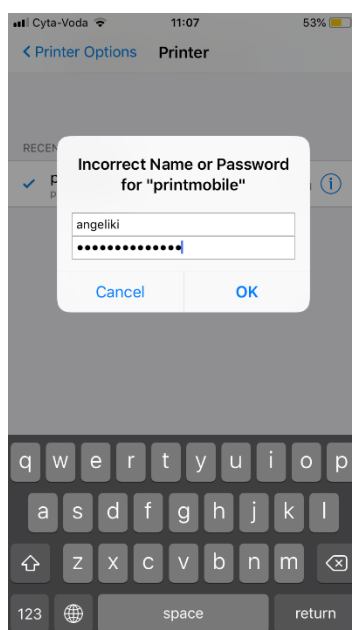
Cyta-Voda 11:07 53%

< Printer Options Printer

RECEN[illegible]

p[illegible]

Incorrect Name or Password for "printmobile"

angeliki

••••••••••••••

Cancel OK

q w e r t y u i o p

a s d f g h j k l

z x c v b n m

123 space return